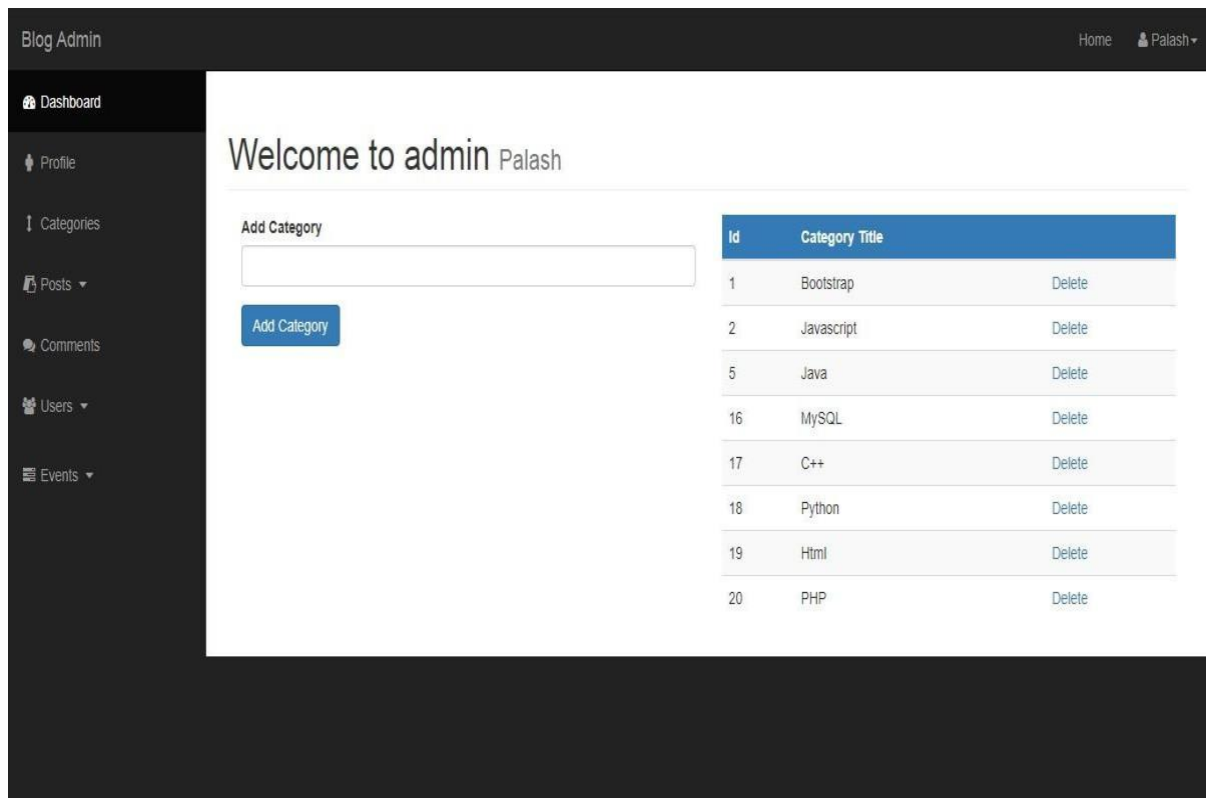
Blog Admin

Home Palash

Dashboard

Profile

Categories

Posts

Comments

Users

Events

Welcome to admin Palash

Add Category

Add Category

| Id | Category Title | |
|---|---|---|
| 1 | Bootstrap | Delete |
| 2 | Javascript | Delete |
| 5 | Java | Delete |
| 16 | MySQL | Delete |
| 17 | C++ | Delete |
| 18 | Python | Delete |
| 19 | Html | Delete |
| 20 | PHP | Delete |